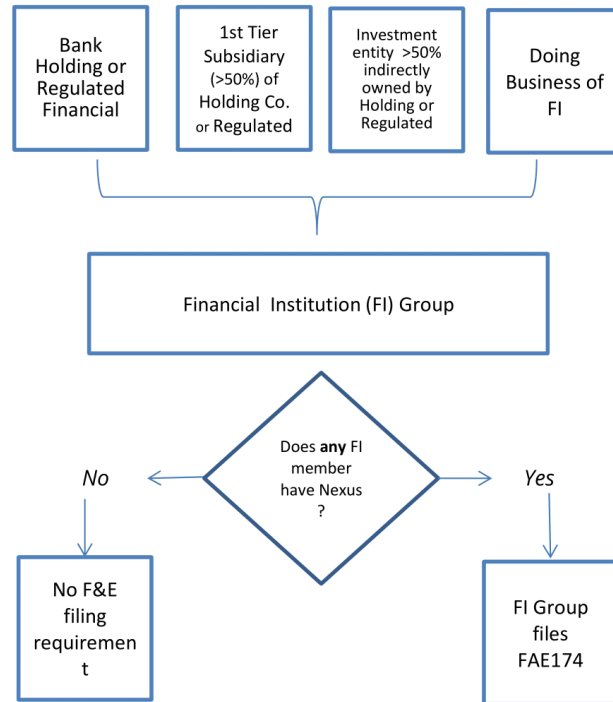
Bank Holding or Regulated Financial

1st Tier Subsidiary (>50%) of Holding Co. or Regulated

Investment entity >50% indirectly owned by Holding or Regulated

Doing Business of FI

Financial Institution (FI) Group

Does **any** FI member have Nexus ?

*No*

*Yes*

No F&E filing requiremen t

FI Group files FAE174